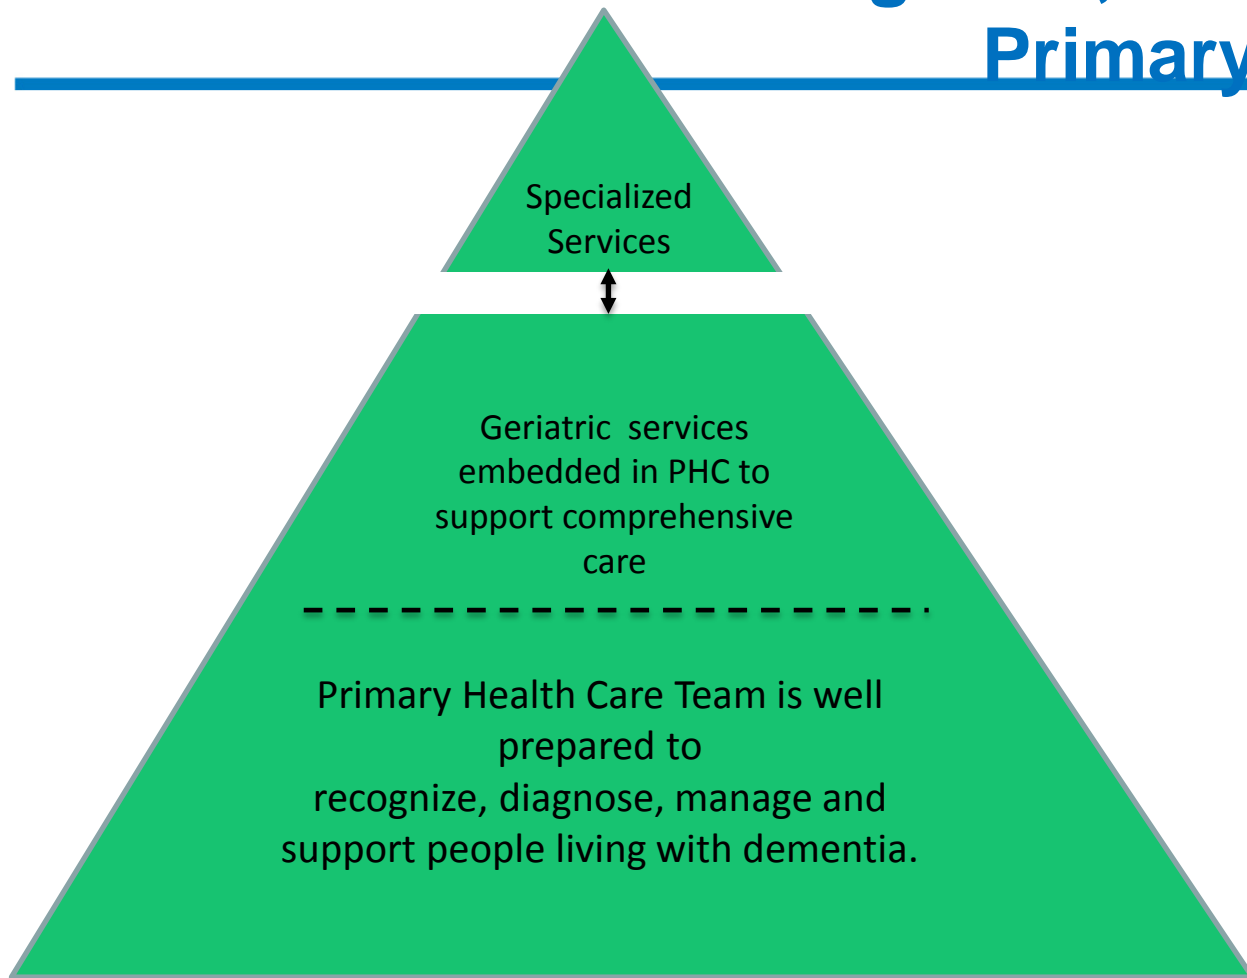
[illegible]
Primary

Specialized Services

Geriatric services embedded in PHC to support comprehensive care

Primary Health Care Team is well prepared to recognize, diagnose, manage and support people living with dementia.